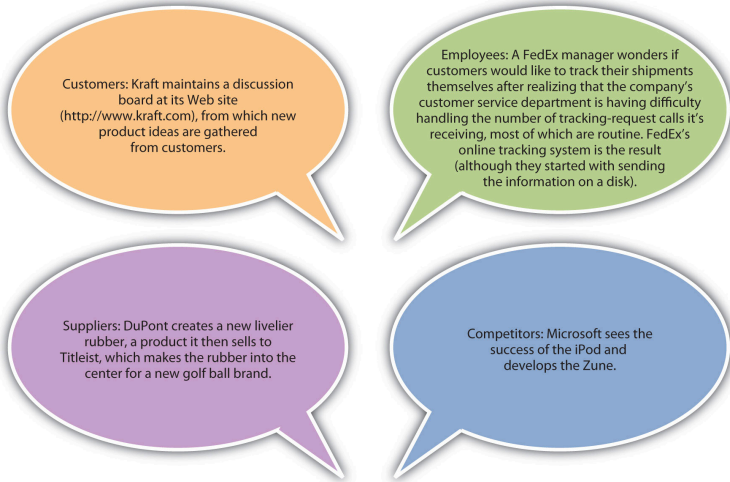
Customers: Kraft maintains a discussion board at its Web site (http://www.kraft.com), from which new product ideas are gathered from customers.

Employees: A FedEx manager wonders if customers would like to track their shipments themselves after realizing that the company's customer service department is having difficulty handling the number of tracking-request calls it's receiving, most of which are routine. FedEx's online tracking system is the result (although they started with sending the information on a disk).

Suppliers: DuPont creates a new livelier rubber, a product it then sells to Titleist, which makes the rubber into the center for a new golf ball brand.

Competitors: Microsoft sees the success of the iPod and develops the Zune.